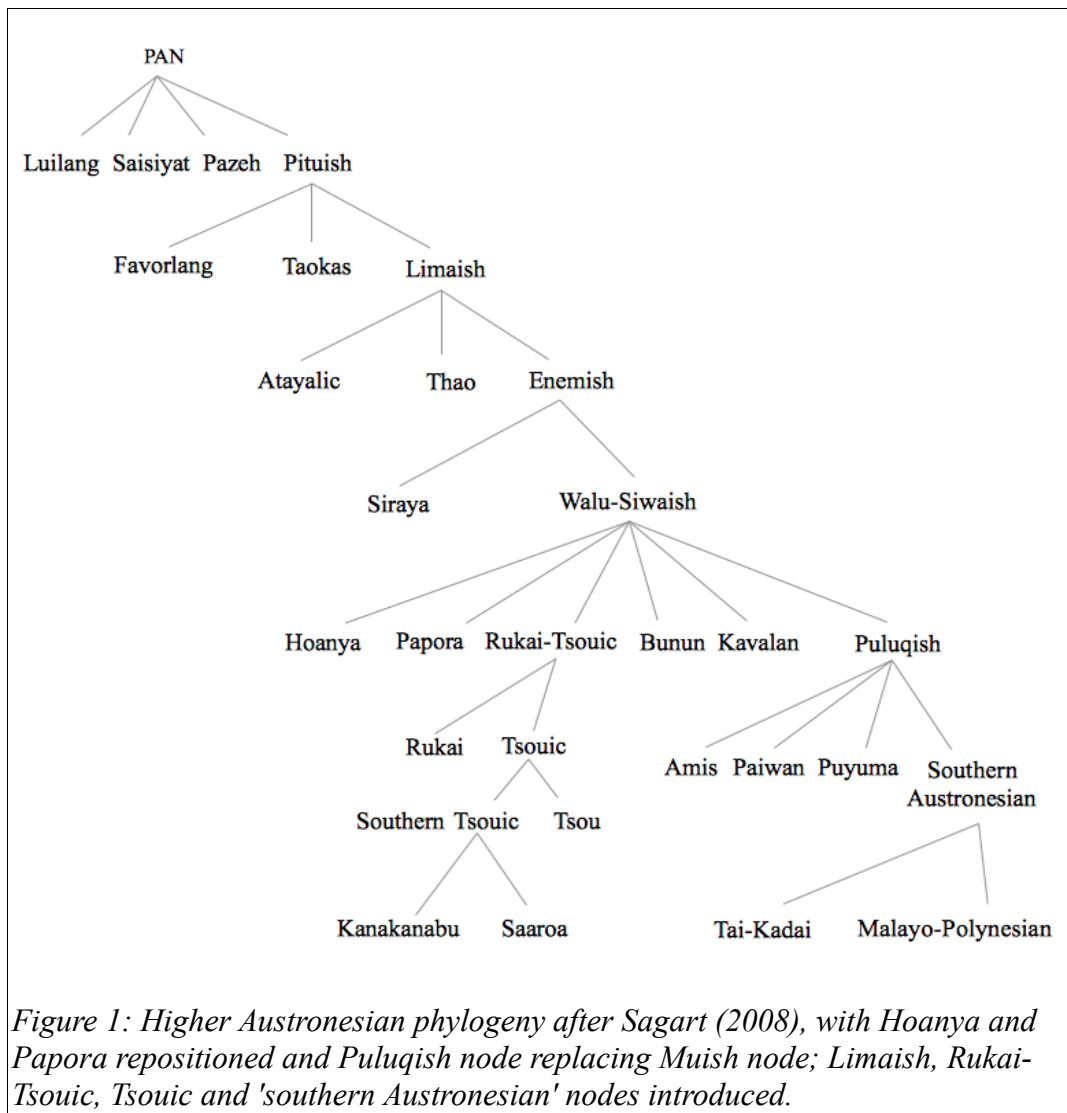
PAN

Luilang Saisiyat Pazeh Pituish

Favorlang Taokas Limaish

Atayalic Thao Enemish

Siraya Walu-Siwaish

Hoanya Papora Rukai-Tsouic Bunun Kavalan Puluqish

Rukai Tsouic

Amis Paiwan Puyuma Southern Austronesian

Southern Tsouic Tsou

Kanakanabu Saaroa

Tai-Kadai Malayo-Polynesian

*Figure 1: Higher Austronesian phylogeny after Sagart (2008), with Hoanya and Papora repositioned and Puluqish node replacing Muish node; Limaish, Rukai-Tsouic, Tsouic and 'southern Austronesian' nodes introduced.*